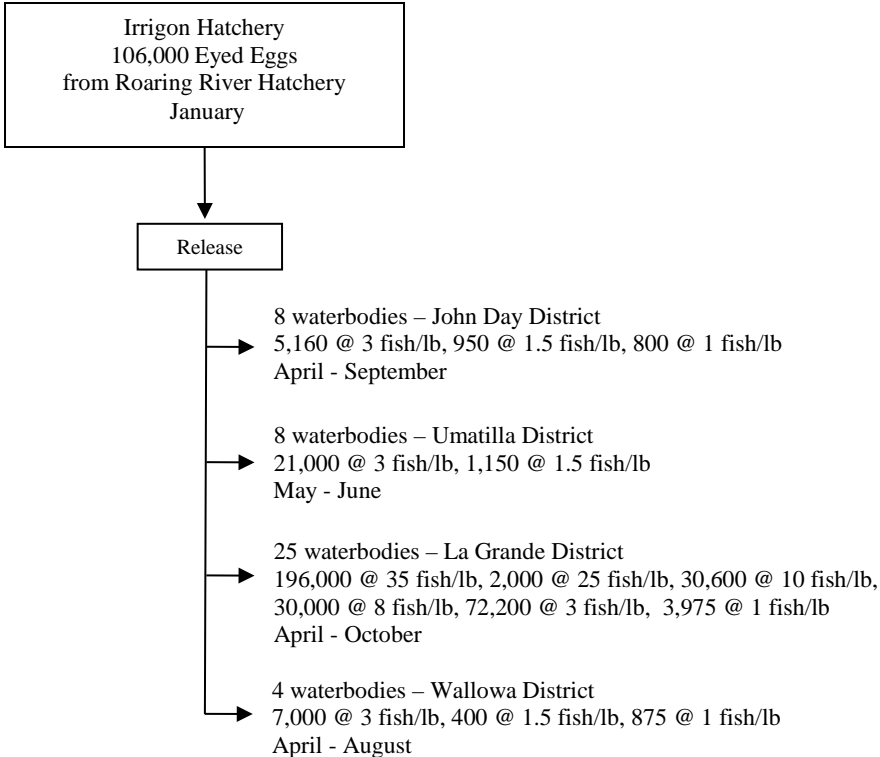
Irrigon Hatchery
106,000 Eyed Eggs
from Roaring River Hatchery
January

Release

8 waterbodies – John Day District
5,160 @ 3 fish/lb, 950 @ 1.5 fish/lb, 800 @ 1 fish/lb
April - September

8 waterbodies – Umatilla District
21,000 @ 3 fish/lb, 1,150 @ 1.5 fish/lb
May - June

25 waterbodies – La Grande District
196,000 @ 35 fish/lb, 2,000 @ 25 fish/lb, 30,600 @ 10 fish/lb, 30,000 @ 8 fish/lb, 72,200 @ 3 fish/lb, 3,975 @ 1 fish/lb
April - October

4 waterbodies – Wallowa District
7,000 @ 3 fish/lb, 400 @ 1.5 fish/lb, 875 @ 1 fish/lb
April - August